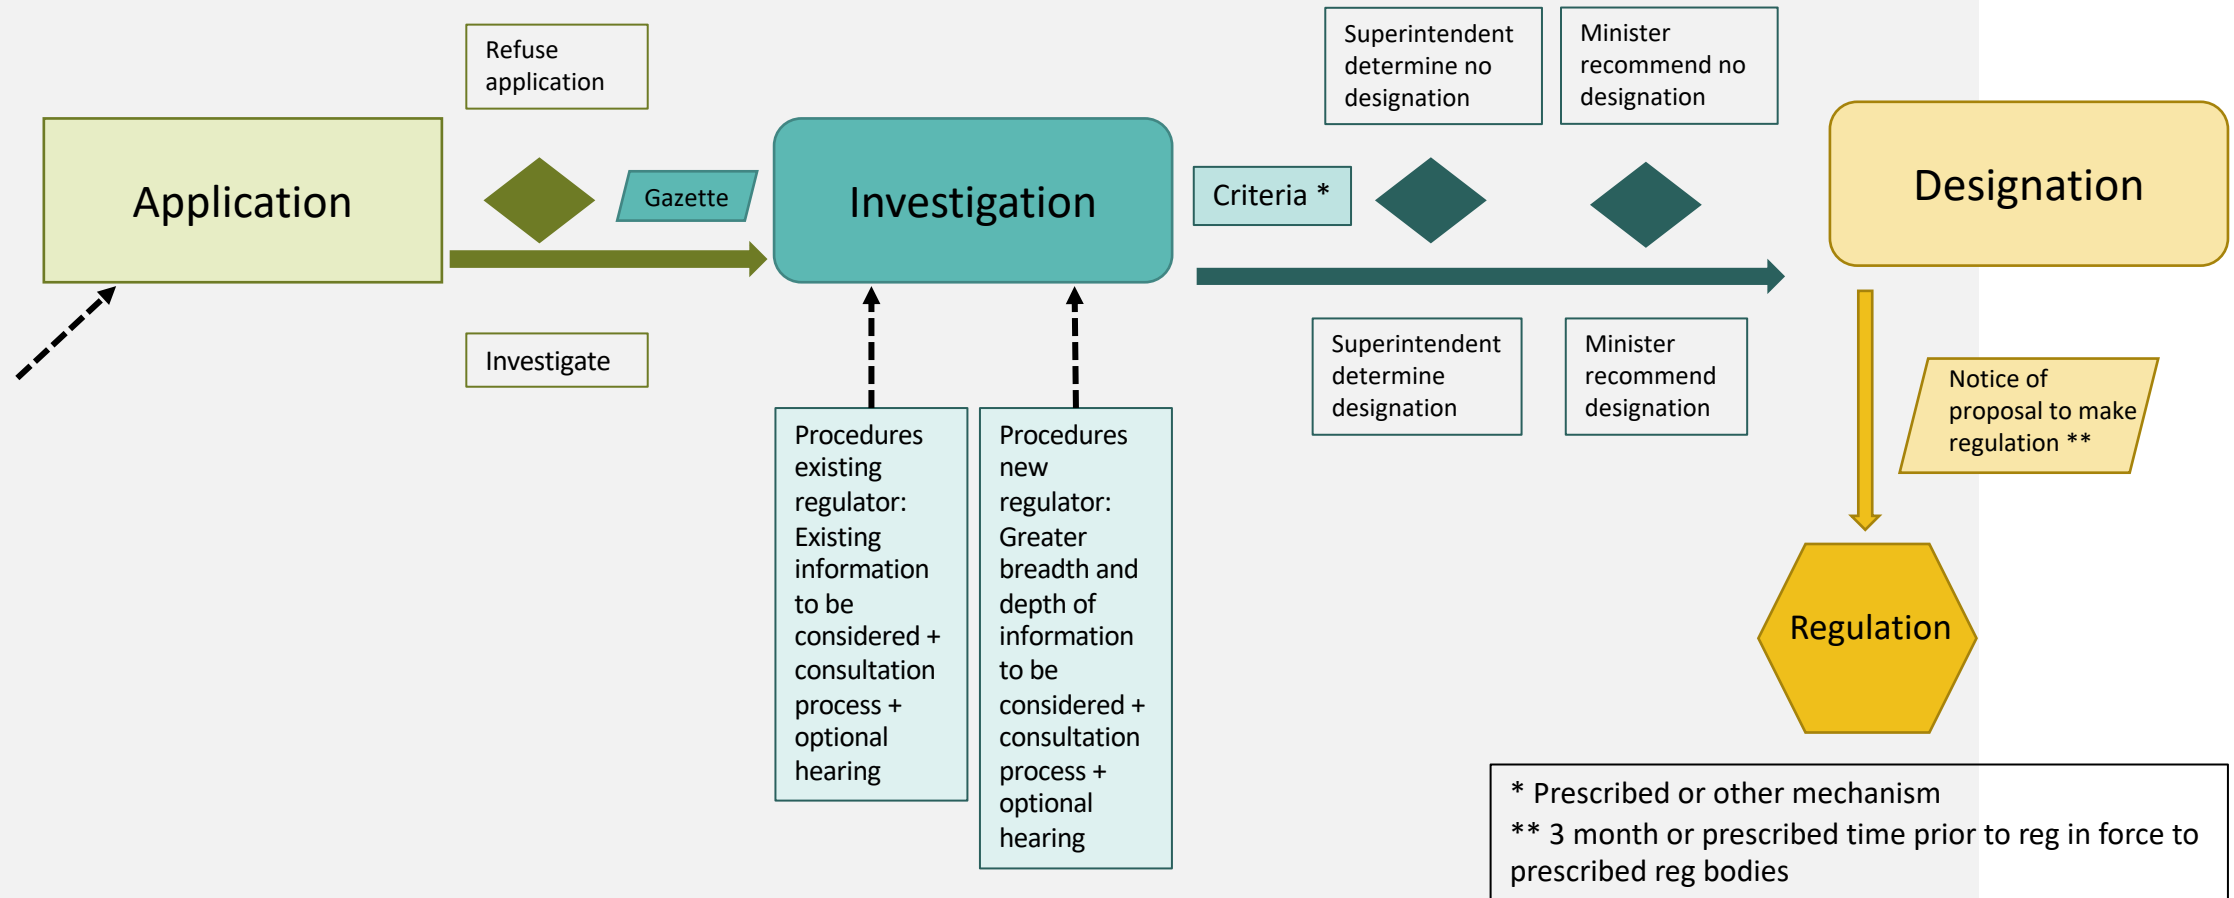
Refuse application

Application

Gazette

Investigate

Investigation

Procedures existing regulator: Existing information to be considered + consultation process + optional hearing

Procedures new regulator: Greater breadth and depth of information to be considered + consultation process + optional hearing

Superintendent determine no designation

Minister recommend no designation

Criteria *

Superintendent determine designation

Minister recommend designation

Designation

Notice of proposal to make regulation **

Regulation

* Prescribed or other mechanism
** 3 month or prescribed time prior to reg in force to prescribed reg bodies